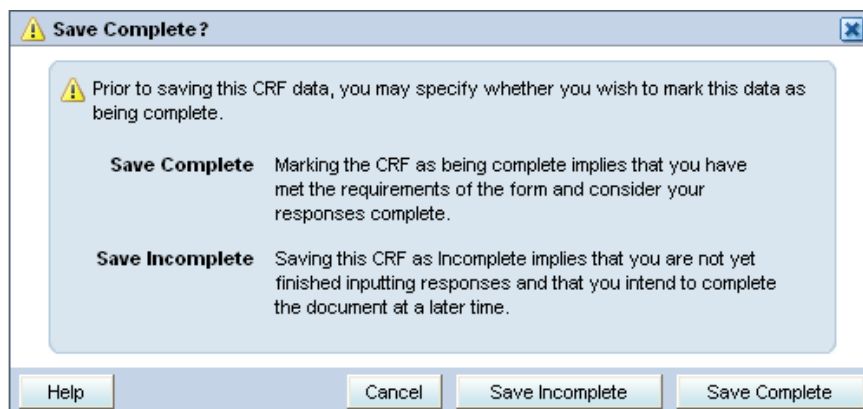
Save Complete?

Prior to saving this CRF data, you may specify whether you wish to mark this data as being complete.

Save Complete Marking the CRF as being complete implies that you have met the requirements of the form and consider your responses complete.

Save Incomplete Saving this CRF as Incomplete implies that you are not yet finished inputting responses and that you intend to complete the document at a later time.

Help Cancel Save Incomplete Save Complete